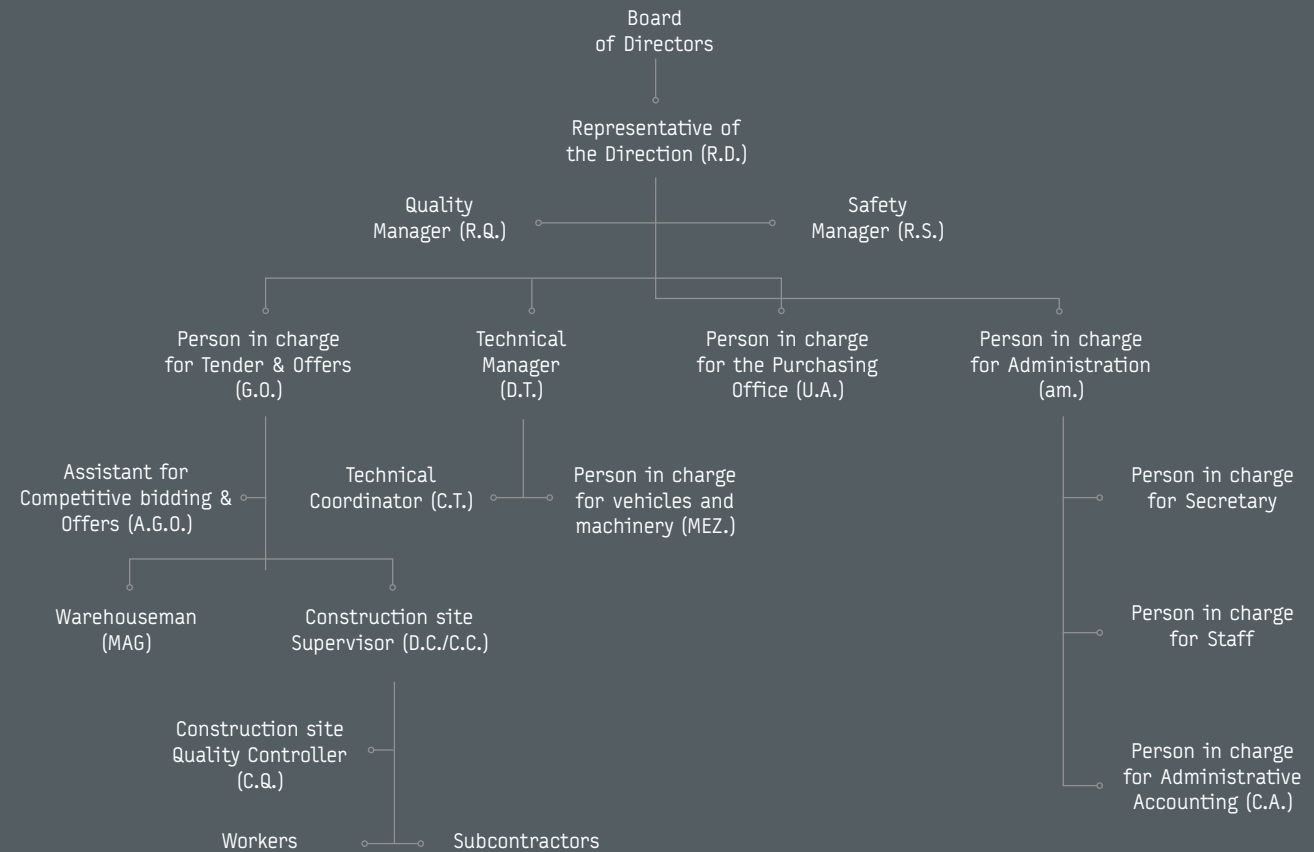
Board of Directors

Representative of the Direction (R.D.)

Quality Manager (R.Q.)

Safety Manager (R.S.)

Person in charge for Tender & Offers (G.O.)

Technical Manager (D.T.)

Person in charge for the Purchasing Office (U.A.)

Person in charge for Administration (am.)

Assistant for Competitive bidding & Offers (A.G.O.)

Technical Coordinator (C.T.)

Person in charge for vehicles and machinery (MEZ.)

Person in charge for Secretary

Warehouseman (MAG)

Construction site Supervisor (D.C./C.C.)

Person in charge for Staff

Construction site Quality Controller (C.Q.)

Person in charge for Administrative Accounting (C.A.)

Workers

Subcontractors